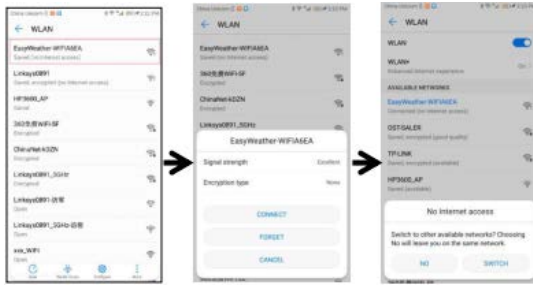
WLAN

EasyWeather-WIFIA6EA
Saved (no Internet access)

Linksys0891
Saved, encrypted (no Internet access)

HP3600_AP
Saved

360免费WiFi-5F
Encrypted

ChinaNet-k3ZN
Encrypted

Linksys0891_5GHz
Encrypted

Linksys0891-访客
Open

Linksys0891_5GHz-访客
Open

xxx_WIFI
Open

WLAN

EasyWeather-WIFIA6EA
Saved (no Internet access)

360免费WiFi-5F
Encrypted

ChinaNet-k3ZN
Encrypted

Linksys0891_5GHz
Encrypted

EasyWeather-WIFIA6EA

Signal strength Excellent

Encryption type None

CONNECT

FORGET

CANCEL

WLAN

WLAN

WLAN+
Enhanced Internet experience

AVAILABLE NETWORKS

EasyWeather-WIFIA6EA
Connected (no Internet access)

GST-SALER
Saved, encrypted (good quality)

TP-LINK
Saved, encrypted (available)

HP3600_AP
Saved (available)

No Internet access

Switch to other available networks? Choosing No will leave you on the same network.

NO

SWITCH